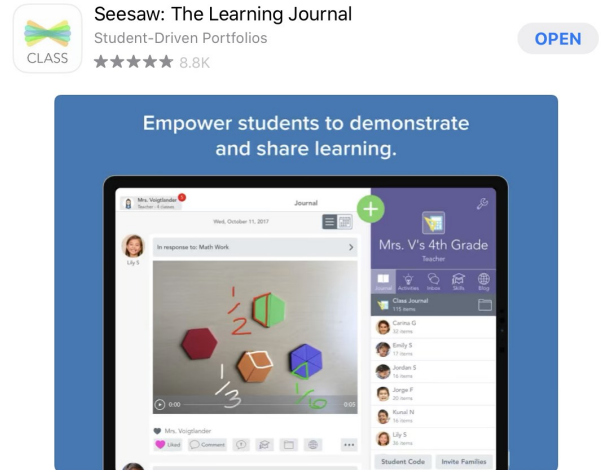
CLASS

Seesaw: The Learning Journal

Student-Driven Portfolios

8.8K

OPEN

Empower students to demonstrate and share learning.

Mrs. Voigtlander
Teacher • 4 classes

Journal

Wed, October 11, 2017

Lily S

In response to: Math Work

$\frac{1}{2}$

$\frac{1}{3}$

$\frac{1}{6}$

0:00

0:00

Mrs. Voigtlander

Liked

Comment

Mrs. V's 4th Grade

Teacher

Journal

Activities

Inbox

Skills

Blog

Class Journal
115 items

Carma G
32 items

Emily S
17 items

Jordan S
15 items

Jorge F
16 items

Kunal N
13 items

Lily S
21 items

Student Code

Invite Families